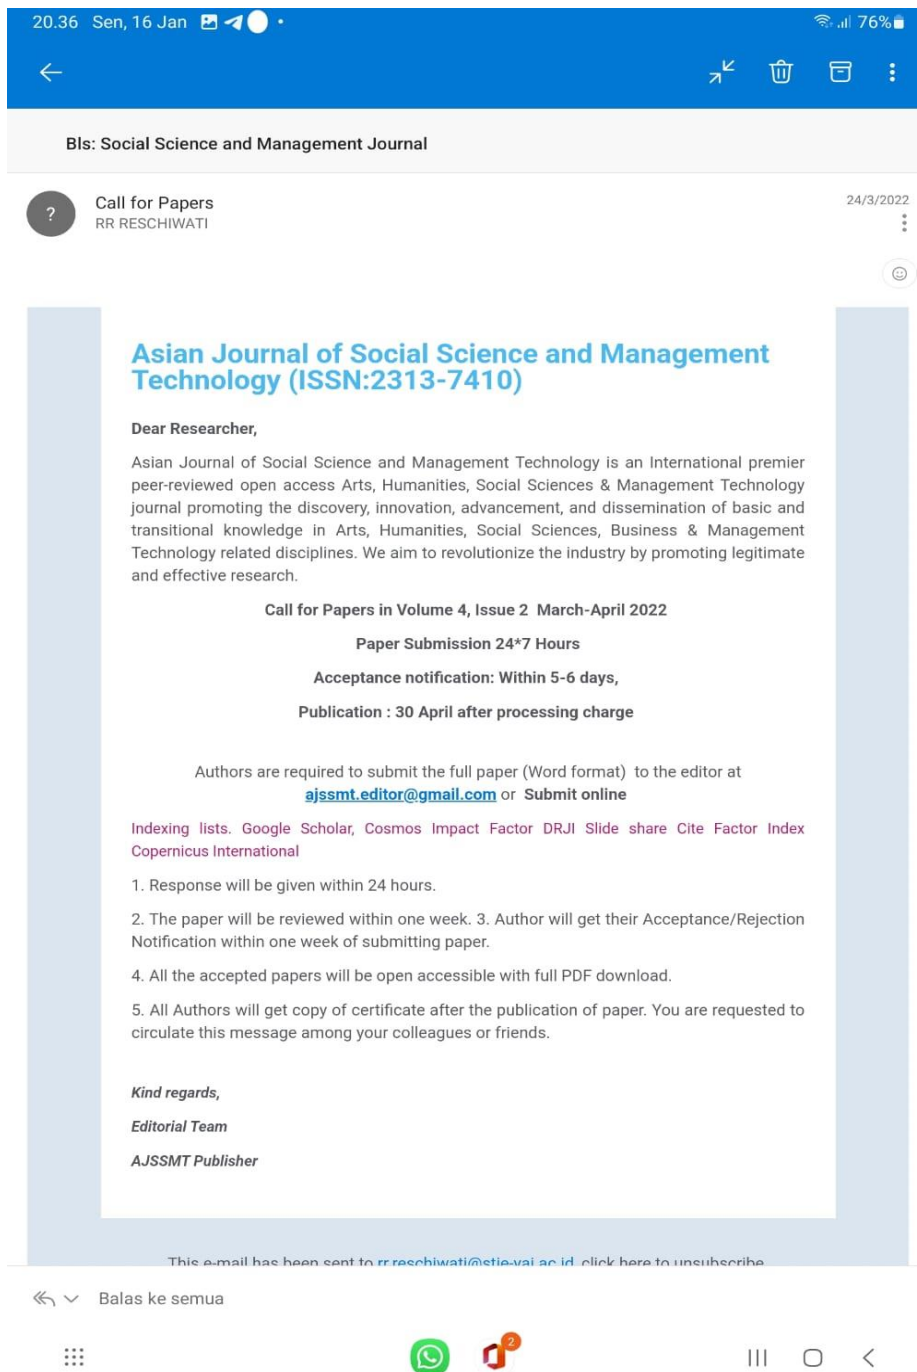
20.36 Sen, 16 Jan

76%

Bls: Social Science and Management Journal

?

Call for Papers
RR RESCHIWATI

24/3/2022

Asian Journal of Social Science and Management Technology (ISSN:2313-7410)

Dear Researcher,

Asian Journal of Social Science and Management Technology is an International premier peer-reviewed open access Arts, Humanities, Social Sciences & Management Technology journal promoting the discovery, innovation, advancement, and dissemination of basic and transitional knowledge in Arts, Humanities, Social Sciences, Business & Management Technology related disciplines. We aim to revolutionize the industry by promoting legitimate and effective research.

Call for Papers in Volume 4, Issue 2 March-April 2022

Paper Submission 24*7 Hours

Acceptance notification: Within 5-6 days,

Publication : 30 April after processing charge

Authors are required to submit the full paper (Word format) to the editor at ajssmt.editor@gmail.com or Submit online

Indexing lists. Google Scholar, Cosmos Impact Factor DRJI Slide share Cite Factor Index Copernicus International

1. Response will be given within 24 hours.

2. The paper will be reviewed within one week. 3. Author will get their Acceptance/Rejection Notification within one week of submitting paper.

4. All the accepted papers will be open accessible with full PDF download.

5. All Authors will get copy of certificate after the publication of paper. You are requested to circulate this message among your colleagues or friends.

Kind regards,

Editorial Team

AJSSMT Publisher

This e-mail has been sent to rr.reschiwati@stie-yai.ac.id, click here to unsubscribe

Balas ke semua

2